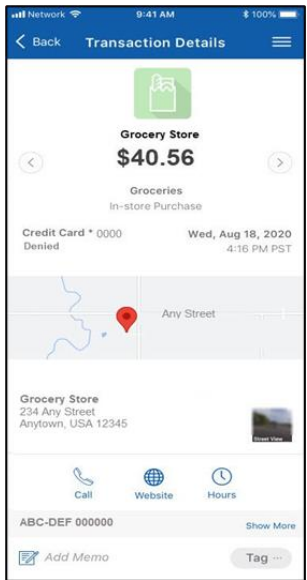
Network 9:41 AM 100%
< Back Transaction Details

Grocery Store
$40.56
Groceries
In-store Purchase

Credit Card * 0000
Denied

Wed, Aug 18, 2020
4:16 PM PST

Any Street

Grocery Store
234 Any Street
Anytown, USA 12345

Street View

Call Website Hours

ABC-DEF 000000
Show More

Add Memo
Tag ···